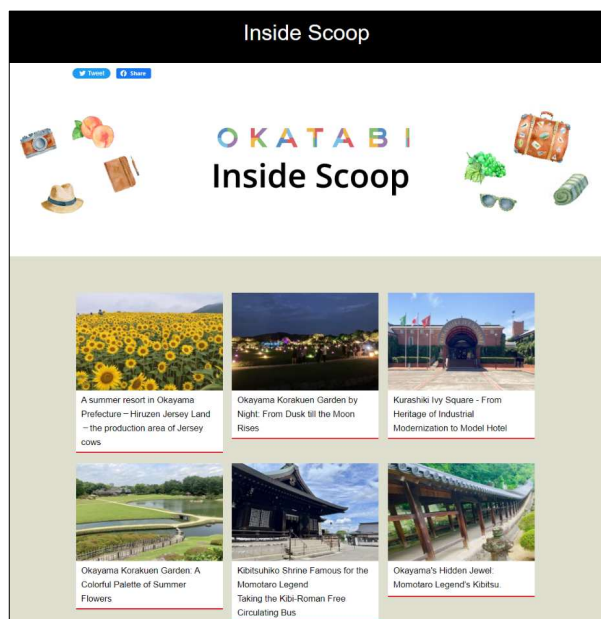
Inside Scoop

Tweet
Share

OKATABI
Inside Scoop

A summer resort in Okayama Prefecture－Hiruzen Jersey Land－the production area of Jersey cows

Okayama Korakuen Garden by Night: From Dusk till the Moon Rises

Kurashiki Ivy Square - From Heritage of Industrial Modernization to Model Hotel

Okayama Korakuen Garden: A Colorful Palette of Summer Flowers

Kibitsuhiko Shrine Famous for the Momotaro Legend
Taking the Kibi-Roman Free Circulating Bus

Okayama's Hidden Jewel: Momotaro Legend's Kibitsu.